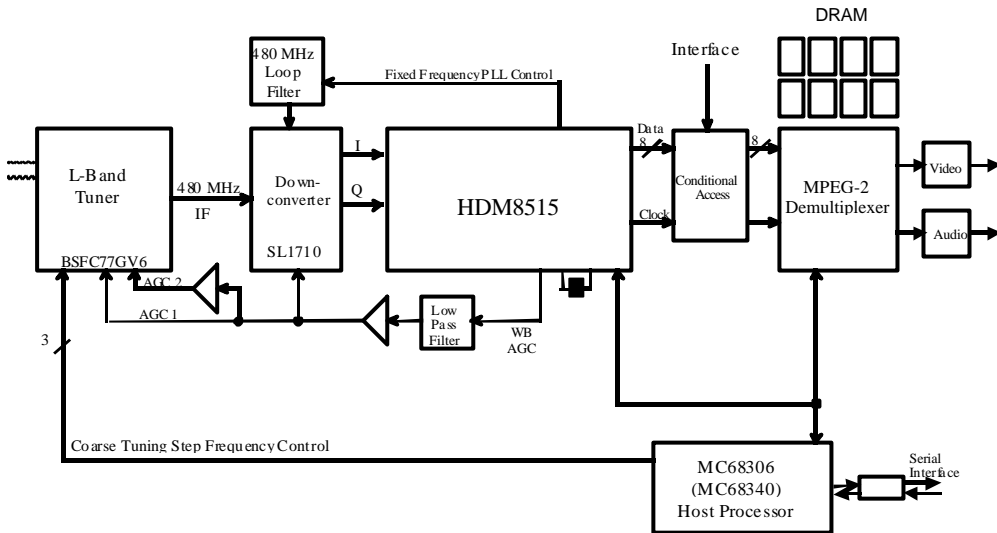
DRAM

480 MHz Loop Filter

Fixed Frequency PLL Control

Interface

L-Band Tuner

BSFC77GV6

480 MHz

IF

Down-converter

SL1710

I

Q

HDM8515

Data

8

Clock

Conditional Access

8

MPEG-2 Demultiplexer

Video

Audio

AGC 2

AGC 1

Low Pass Filter

WB AGC

3

Coarse Tuning Step Frequency Control

MC68306 (MC68340) Host Processor

Serial Interface